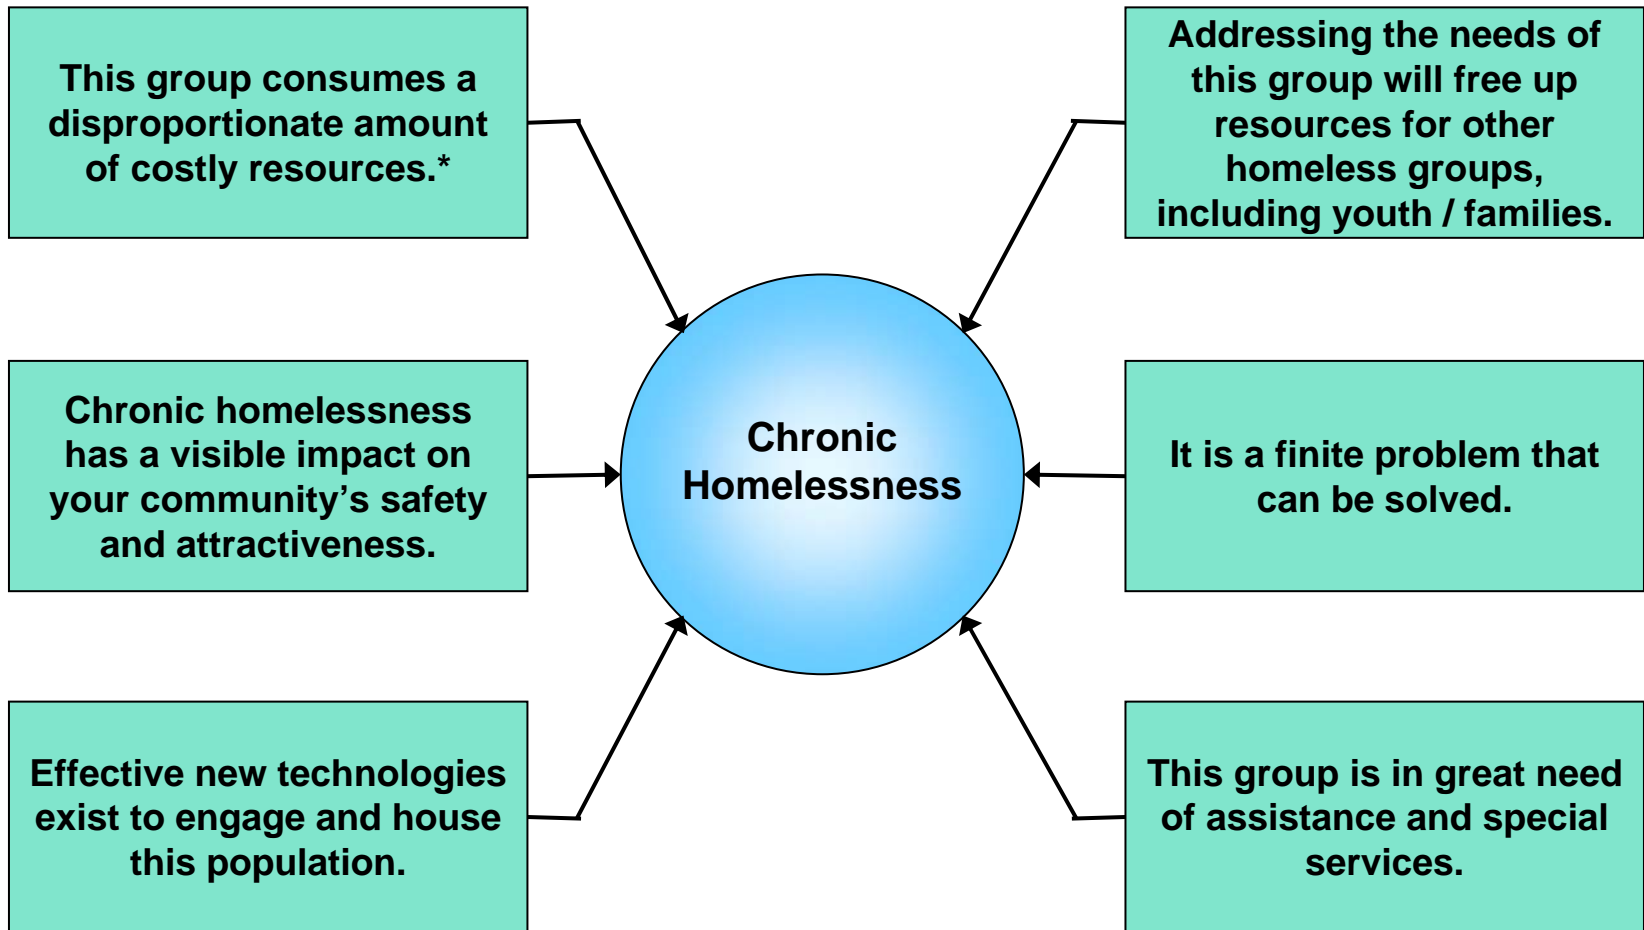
This group consumes a disproportionate amount of costly resources.*

Addressing the needs of this group will free up resources for other homeless groups, including youth / families.

Chronic Homelessness

Chronic homelessness has a visible impact on your community's safety and attractiveness.

It is a finite problem that can be solved.

Effective new technologies exist to engage and house this population.

This group is in great need of assistance and special services.